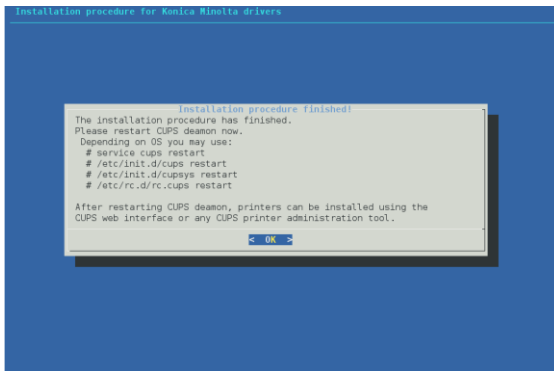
Installation procedure for Konica Minolta drivers

Installation procedure finished!

The installation procedure has finished.
Please restart CUPS deamon now.
Depending on OS you may use:
# service cups restart
# /etc/init.d/cups restart
# /etc/init.d/cupsys restart
# /etc/rc.d/rc.cups restart

After restarting CUPS deamon, printers can be installed using the CUPS web interface or any CUPS printer administration tool.

< OK >